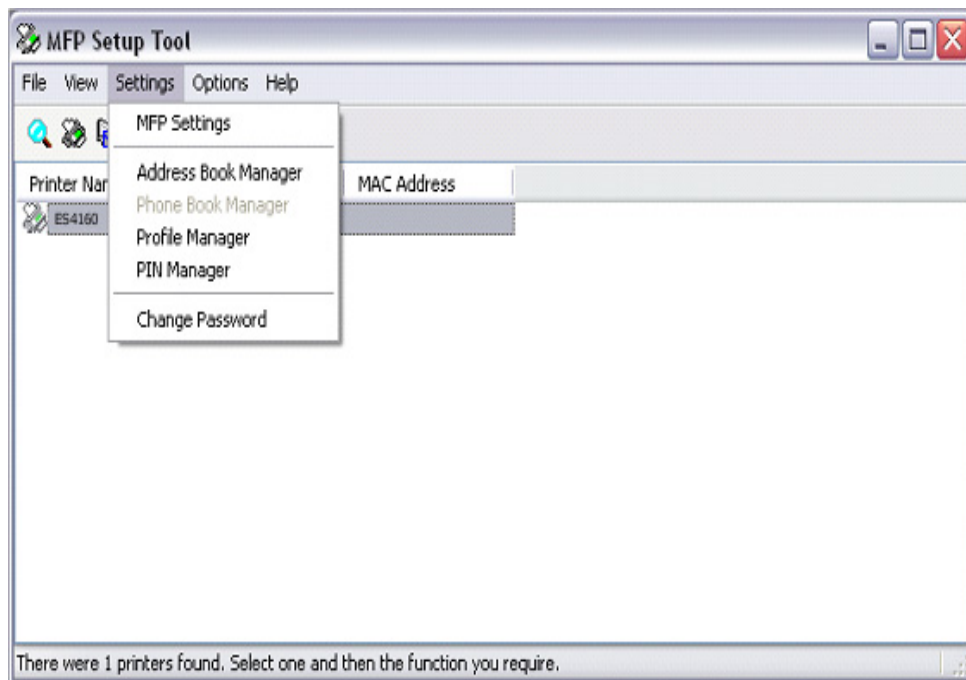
MFP Setup Tool

File View Settings Options Help

MFP Settings

Address Book Manager
Phone Book Manager
Profile Manager
PIN Manager

Change Password

Printer Nar

MAC Address

ES4160

There were 1 printers found. Select one and then the function you require.